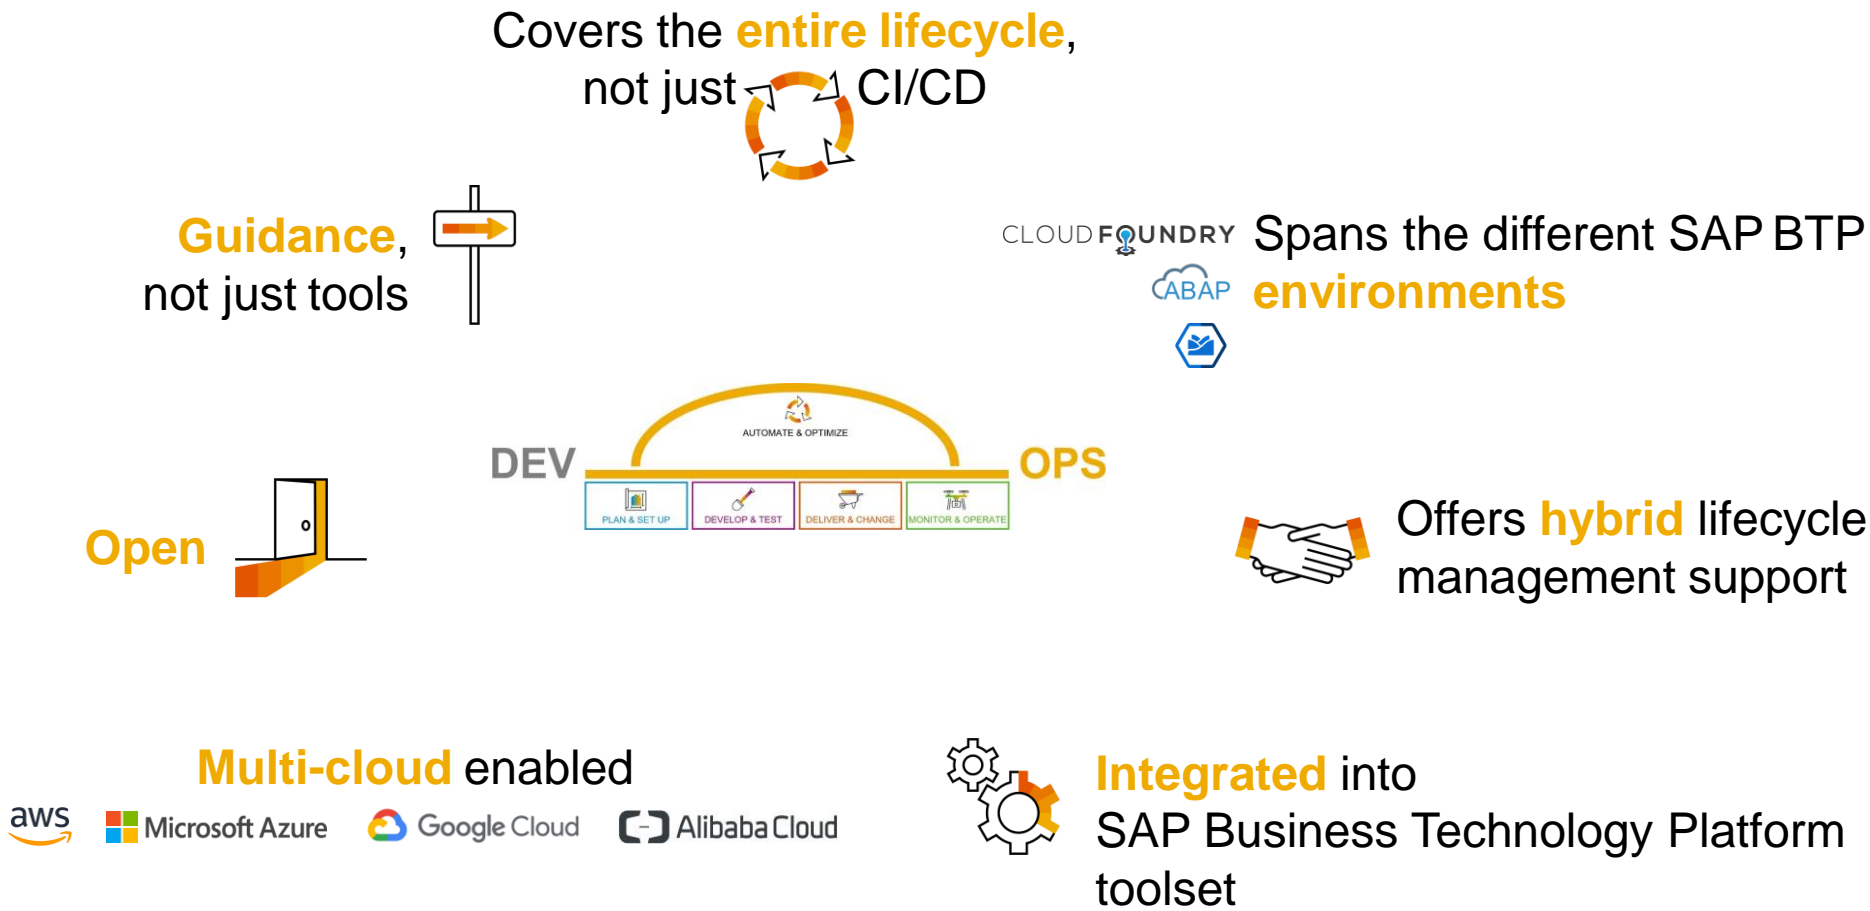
Covers the entire lifecycle, not just CI/CD

Guidance, not just tools

CLOUD FOUNDRY
ABAP
Spans the different SAP BTP environments

AUTOMATE & OPTIMIZE
DEV
OPS
PLAN & SET UP
DEVELOP & TEST
DELIVER & CHANGE
MONITOR & OPERATE

Open

Offers hybrid lifecycle management support

Multi-cloud enabled
aws
Microsoft Azure
Google Cloud
Alibaba Cloud

Integrated into SAP Business Technology Platform toolset